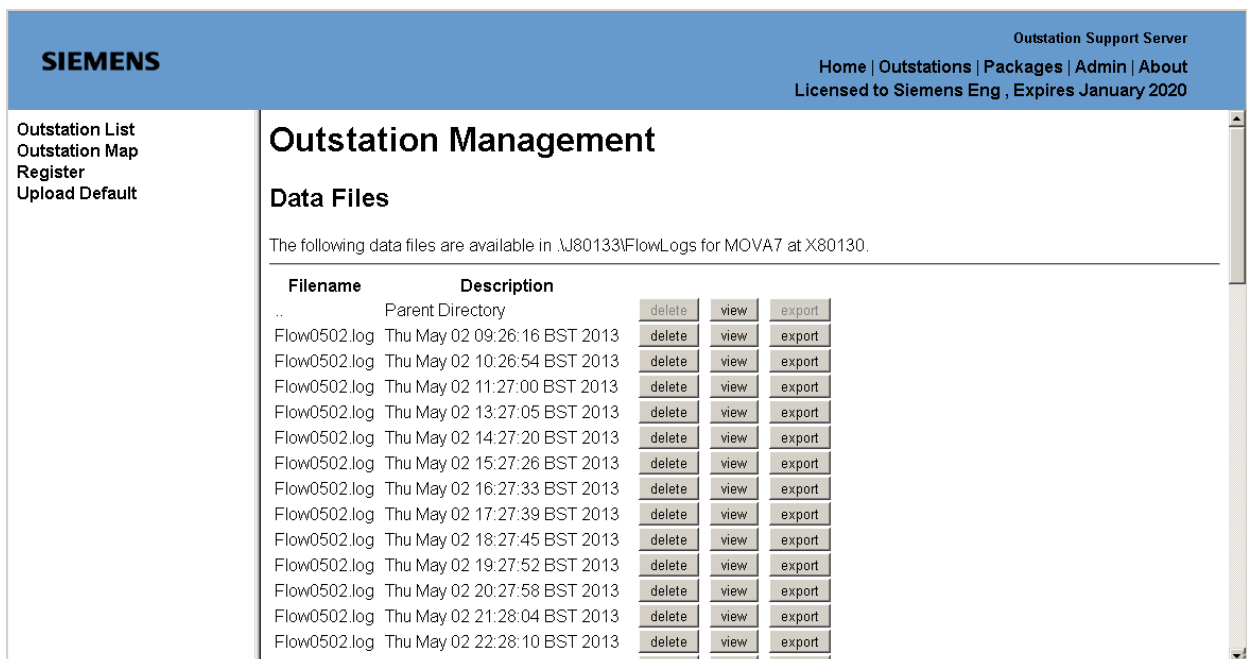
SIEMENS

Outstation Support Server
Home | Outstations | Packages | Admin | About
Licensed to Siemens Eng , Expires January 2020

Outstation List
Outstation Map
Register
Upload Default

# Outstation Management

## Data Files

The following data files are available in .\J80133\FlowLogs for MOVA7 at X80130.

| Filename | Description | | | |
|---|---|---|---|---|
| .. | Parent Directory | delete | view | export |
| Flow0502.log | Thu May 02 09:26:16 BST 2013 | delete | view | export |
| Flow0502.log | Thu May 02 10:26:54 BST 2013 | delete | view | export |
| Flow0502.log | Thu May 02 11:27:00 BST 2013 | delete | view | export |
| Flow0502.log | Thu May 02 13:27:05 BST 2013 | delete | view | export |
| Flow0502.log | Thu May 02 14:27:20 BST 2013 | delete | view | export |
| Flow0502.log | Thu May 02 15:27:26 BST 2013 | delete | view | export |
| Flow0502.log | Thu May 02 16:27:33 BST 2013 | delete | view | export |
| Flow0502.log | Thu May 02 17:27:39 BST 2013 | delete | view | export |
| Flow0502.log | Thu May 02 18:27:45 BST 2013 | delete | view | export |
| Flow0502.log | Thu May 02 19:27:52 BST 2013 | delete | view | export |
| Flow0502.log | Thu May 02 20:27:58 BST 2013 | delete | view | export |
| Flow0502.log | Thu May 02 21:28:04 BST 2013 | delete | view | export |
| Flow0502.log | Thu May 02 22:28:10 BST 2013 | delete | view | export |